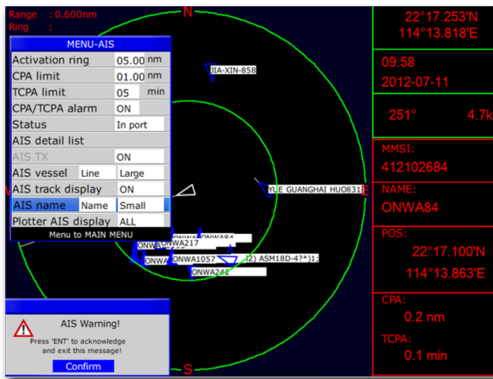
Range : 0.600nm
Ring :

N

MENU-AIS

| | |
|---|---|
| Activation ring | 05.00 nm |
| CPA limit | 01.00 nm |
| TCPA limit | 05 min |
| CPA/TCPA alarm | ON |
| Status | In port |
| AIS detail list | |
| AIS TX | ON |
| AIS vessel | Line Large |
| AIS track display | ON |
| AIS name | Name Small |
| Plotter AIS display | ALL |

Menu to MAIN MENU

JIA-XIN-858

YUE GUANGHAI HUO831

ONWA84
ONWA217
ONWA
ONWA1057
(2) ASM18D-47*)1:
ONWA241

E

S

AIS Warning!
Press 'ENT' to acknowledge and exit this message!
Confirm

22°17.253'N
114°13.818'E

09:58
2012-07-11

251°
4.7k

MMSI:
412102684

NAME:
ONWA84

POS:
22°17.100'N
114°13.863'E

CPA:
0.2 nm

TCPA:
0.1 min